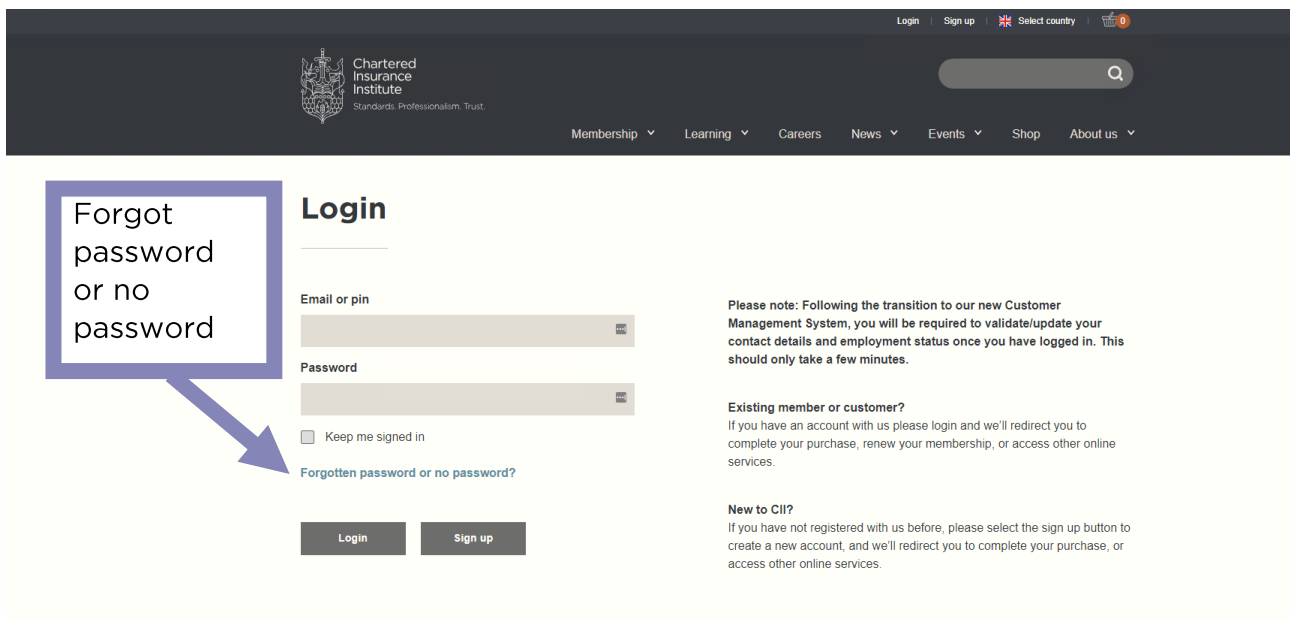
Login | Sign up | Select country | 0

Chartered Insurance Institute
Standards. Professionalism. Trust.

Membership Learning Careers News Events Shop About us

Forgot password or no password

Login

Email or pin

Password

Keep me signed in

Forgotten password or no password?

Login Sign up

Please note: Following the transition to our new Customer Management System, you will be required to validate/update your contact details and employment status once you have logged in. This should only take a few minutes.

Existing member or customer?
If you have an account with us please login and we'll redirect you to complete your purchase, renew your membership, or access other online services.

New to CII?
If you have not registered with us before, please select the sign up button to create a new account, and we'll redirect you to complete your purchase, or access other online services.